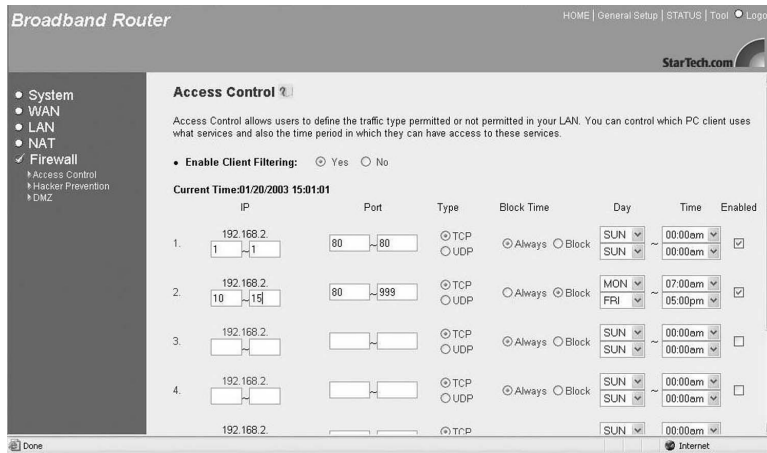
Broadband Router

HOME | General Setup | STATUS | Tool | Logo

StarTech.com

System
WAN
LAN
NAT
Firewall
Access Control
Hacker Prevention
DMZ

Access Control

Access Control allows users to define the traffic type permitted or not permitted in your LAN. You can control which PC client uses what services and also the time period in which they can have access to these services.

Enable Client Filtering: Yes No

Current Time:01/20/2003 15:01:01

| | IP | Port | Type | Block Time | Day | Time | Enabled |
|---|---|---|---|---|---|---|---|
| 1. | 192.168.2. 1 ~ 1 | 80 ~ 80 | TCP UDP | Always Block | SUN ~ SUN | 00:00am ~ 00:00am | ☑ |
| 2. | 192.168.2. 10 ~ 15 | 80 ~ 999 | TCP UDP | Always Block | MON ~ FRI | 07:00am ~ 05:00pm | ☑ |
| 3. | 192.168.2. ~ | ~ | TCP UDP | Always Block | SUN ~ SUN | 00:00am ~ 00:00am | ☐ |
| 4. | 192.168.2. ~ | ~ | TCP UDP | Always Block | SUN ~ SUN | 00:00am ~ 00:00am | ☐ |
| | 192.168.2. | | TCP | | SUN | 00:00am | |

Done

Internet